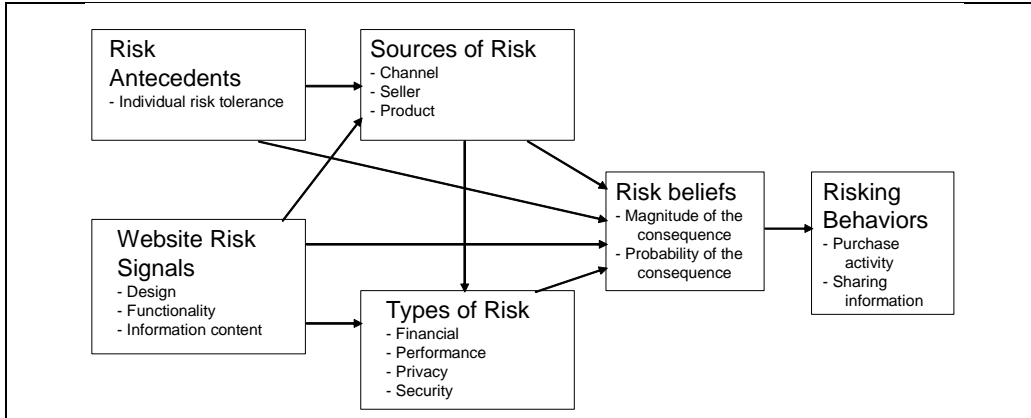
Risk Antecedents
- Individual risk tolerance

Sources of Risk
- Channel
- Seller
- Product

Website Risk Signals
- Design
- Functionality
- Information content

Types of Risk
- Financial
- Performance
- Privacy
- Security

Risk beliefs
- Magnitude of the consequence
- Probability of the consequence

Risking Behaviors
- Purchase activity
- Sharing information